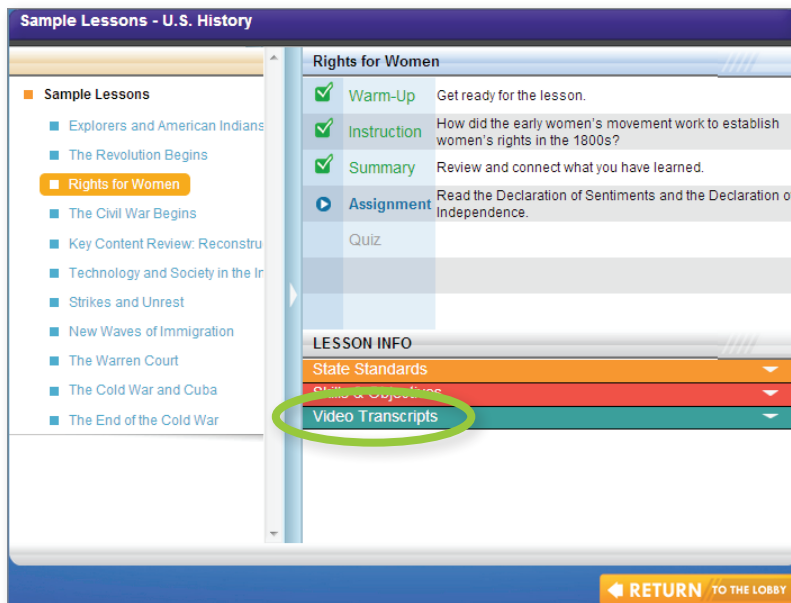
Sample Lessons - U.S. History

Sample Lessons

Explorers and American Indians

The Revolution Begins

Rights for Women

The Civil War Begins

Key Content Review: Reconstru

Technology and Society in the In

Strikes and Unrest

New Waves of Immigration

The Warren Court

The Cold War and Cuba

The End of the Cold War

Rights for Women

| | | |
|---|---|---|
| ✓ | Warm-Up | Get ready for the lesson. |
| ✓ | Instruction | How did the early women's movement work to establish women's rights in the 1800s? |
| ✓ | Summary | Review and connect what you have learned. |
| ▶ | Assignment | Read the Declaration of Sentiments and the Declaration of Independence. |
| | Quiz | |

LESSON INFO

State Standards

Skills & Object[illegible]

Video Transcripts

RETURN TO THE LOBBY